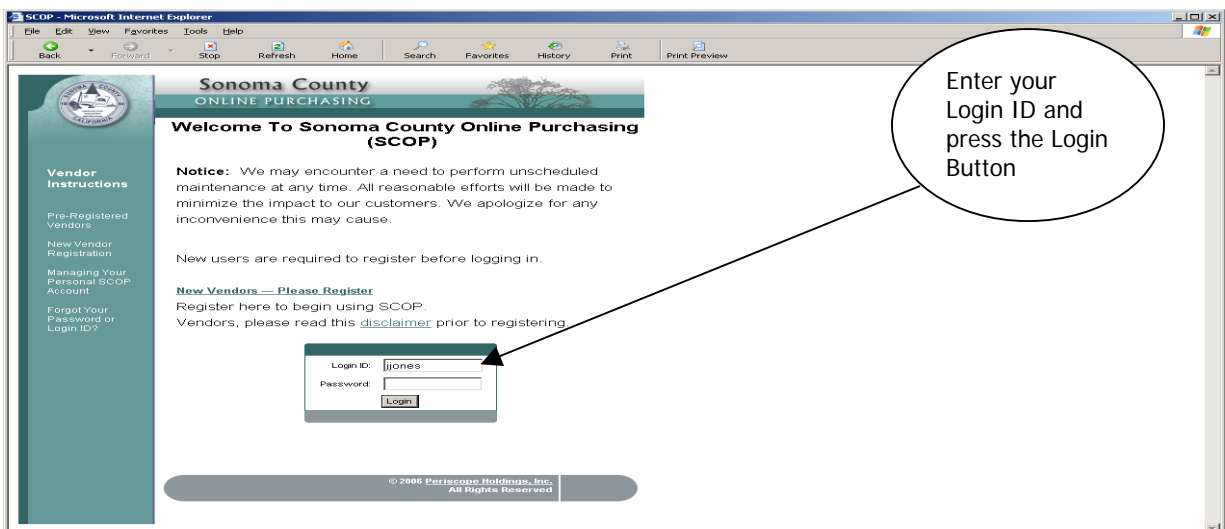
SCOP - Microsoft Internet Explorer

File Edit View Favorites Tools Help

Back Forward Stop Refresh Home Search Favorites History Print Print Preview

Sonoma County
ONLINE PURCHASING

Welcome To Sonoma County Online Purchasing (SCOP)

Vendor Instructions

Pre-Registered Vendors

New Vendor Registration

Managing Your Personal SCOP Account

Forgot Your Password or Login ID?

**Notice:** We may encounter a need to perform unscheduled maintenance at any time. All reasonable efforts will be made to minimize the impact to our customers. We apologize for any inconvenience this may cause.

New users are required to register before logging in.

New Vendors — Please Register
Register here to begin using SCOP.
Vendors, please read this disclaimer prior to registering.

Login ID: jjones
Password:
Login

Enter your Login ID and press the Login Button

© 2006 Periscope Holdings, Inc.
All Rights Reserved